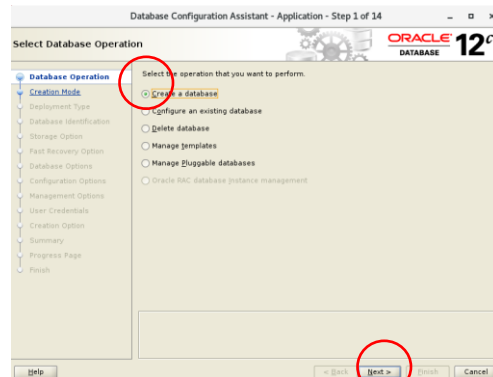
Database Configuration Assistant - Application - Step 1 of 14

Select Database Operation

ORACLE DATABASE 12c

Database Operation
Creation Mode
Deployment Type
Database Identification
Storage Option
Fast Recovery Option
Database Options
Configuration Options
Management Options
User Credentials
Creation Option
Summary
Progress Page
Finish

Select the operation that you want to perform.

Create a database
Configure an existing database
Delete database
Manage templates
Manage Pluggable databases
Oracle RAC database instance management

Help
< Back
Next >
Finish
Cancel